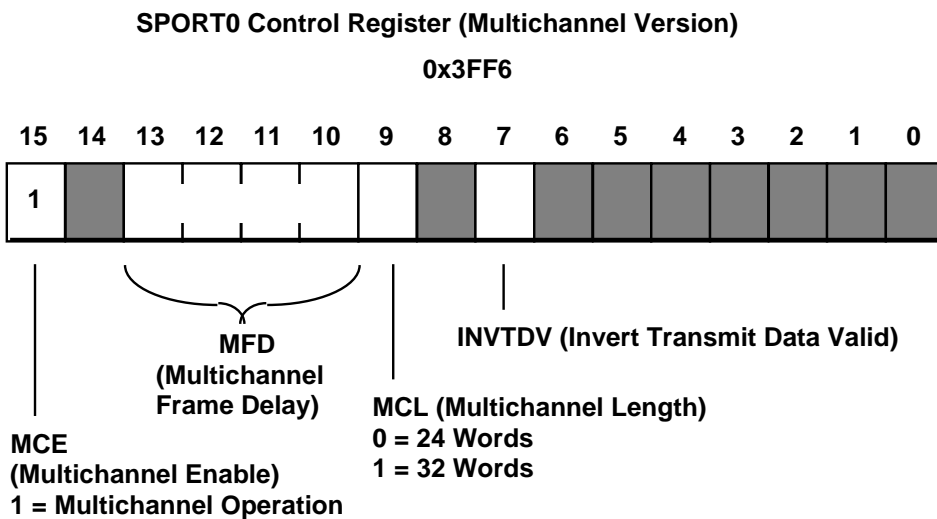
SPORT0 Control Register (Multichannel Version)

0x3FF6

15 14 13 12 11 10 9 8 7 6 5 4 3 2 1 0

1

MFD
(Multichannel Frame Delay)

INVTDV (Invert Transmit Data Valid)

MCL (Multichannel Length)
0 = 24 Words
1 = 32 Words

MCE
(Multichannel Enable)
1 = Multichannel Operation